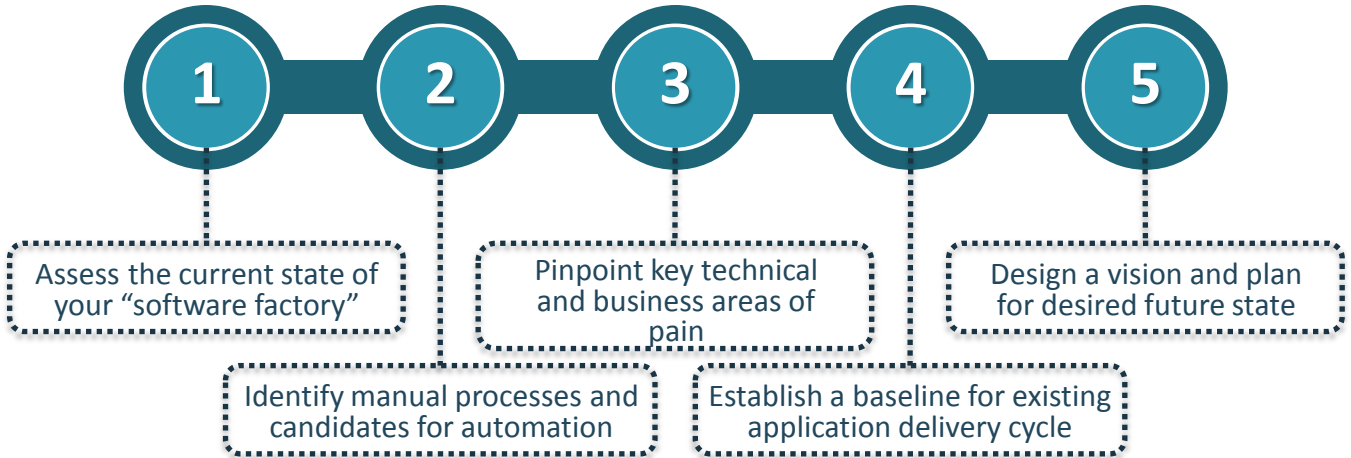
1

2

3

4

5

Assess the current state of your “software factory”

Identify manual processes and candidates for automation

Pinpoint key technical and business areas of pain

Establish a baseline for existing application delivery cycle

Design a vision and plan for desired future state